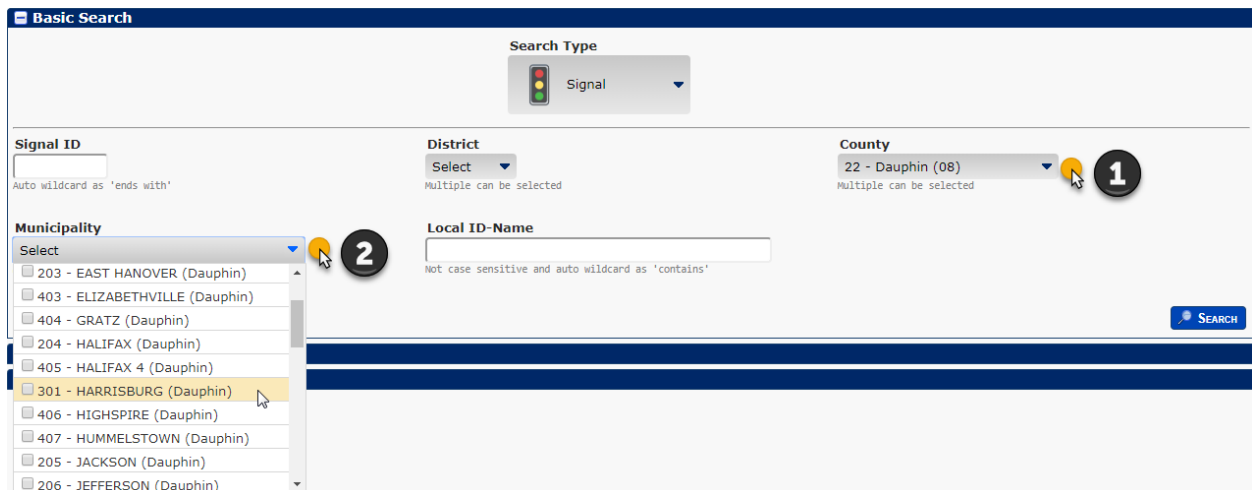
Basic Search

Search Type

Signal

Signal ID

Auto wildcard as 'ends with'

District

Select

Multiple can be selected

County

22 - Dauphin (08)

Multiple can be selected

1

Municipality

Select

2

203 - EAST HANOVER (Dauphin)
403 - ELIZABETHVILLE (Dauphin)
404 - GRATZ (Dauphin)
204 - HALIFAX (Dauphin)
405 - HALIFAX 4 (Dauphin)
301 - HARRISBURG (Dauphin)
406 - HIGHSPIRE (Dauphin)
407 - HUMMELSTOWN (Dauphin)
205 - JACKSON (Dauphin)
206 - JEFFERSON (Dauphin)

Local ID-Name

Not case sensitive and auto wildcard as 'contains'

SEARCH